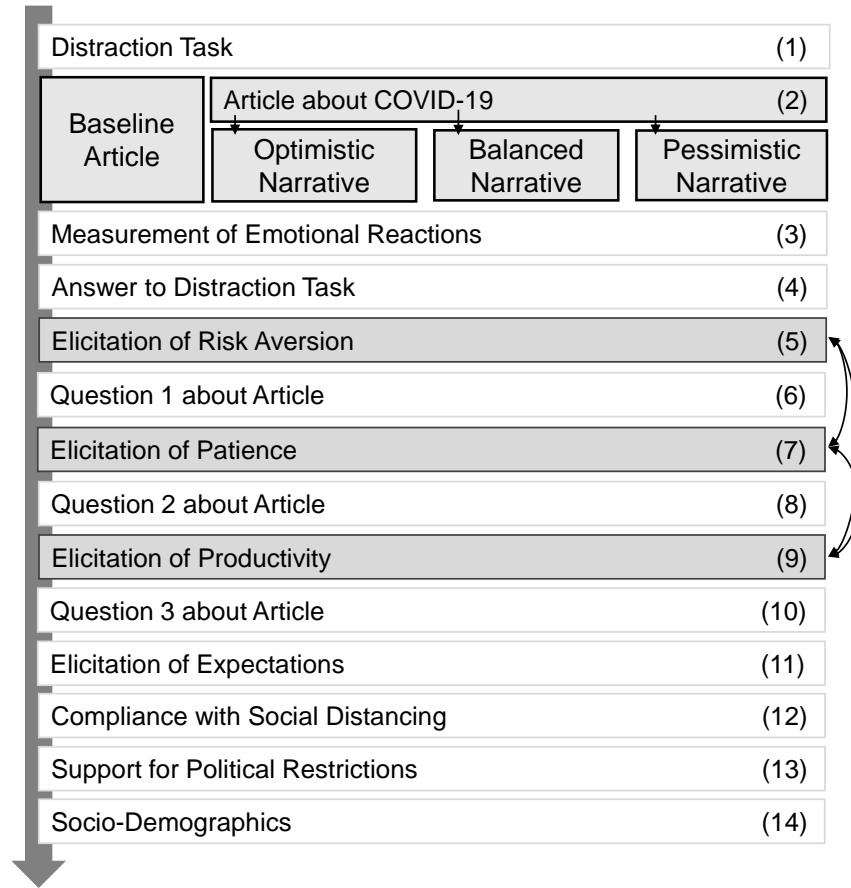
Distraction Task (1)

Baseline Article

Article about COVID-19 (2)

Optimistic Narrative

Balanced Narrative

Pessimistic Narrative

Measurement of Emotional Reactions (3)

Answer to Distraction Task (4)

Elicitation of Risk Aversion (5)

Question 1 about Article (6)

Elicitation of Patience (7)

Question 2 about Article (8)

Elicitation of Productivity (9)

Question 3 about Article (10)

Elicitation of Expectations (11)

Compliance with Social Distancing (12)

Support for Political Restrictions (13)

Socio-Demographics (14)